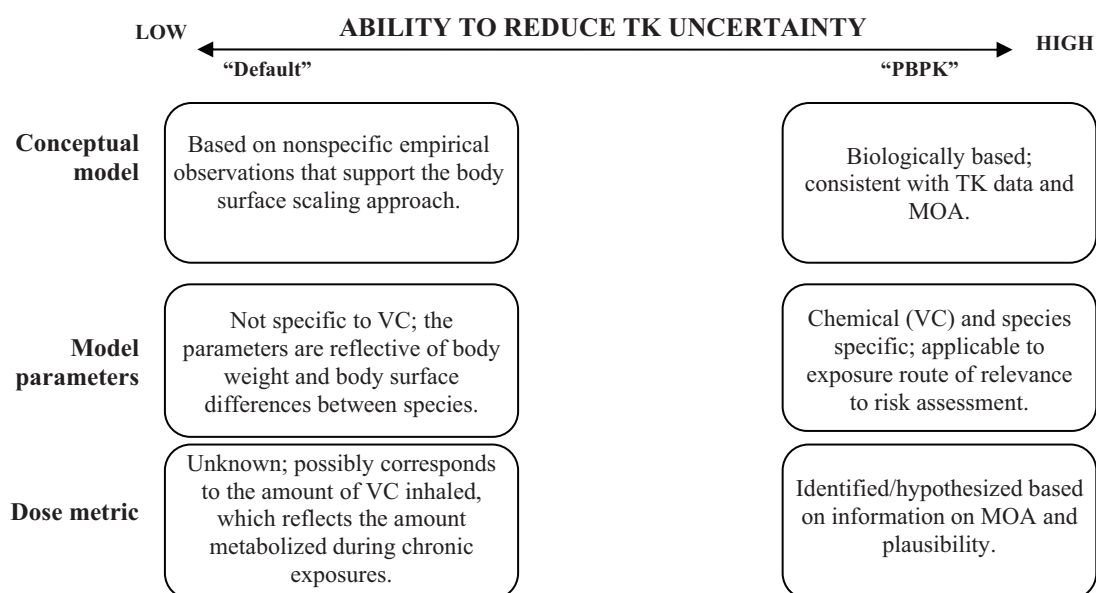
LOW

ABILITY TO REDUCE TK UNCERTAINTY

HIGH

"Default"

"PBPK"

Conceptual model

Based on nonspecific empirical observations that support the body surface scaling approach.

Biologically based; consistent with TK data and MOA.

Model parameters

Not specific to VC; the parameters are reflective of body weight and body surface differences between species.

Chemical (VC) and species specific; applicable to exposure route of relevance to risk assessment.

Dose metric

Unknown; possibly corresponds to the amount of VC inhaled, which reflects the amount metabolized during chronic exposures.

Identified/hypothesized based on information on MOA and plausibility.